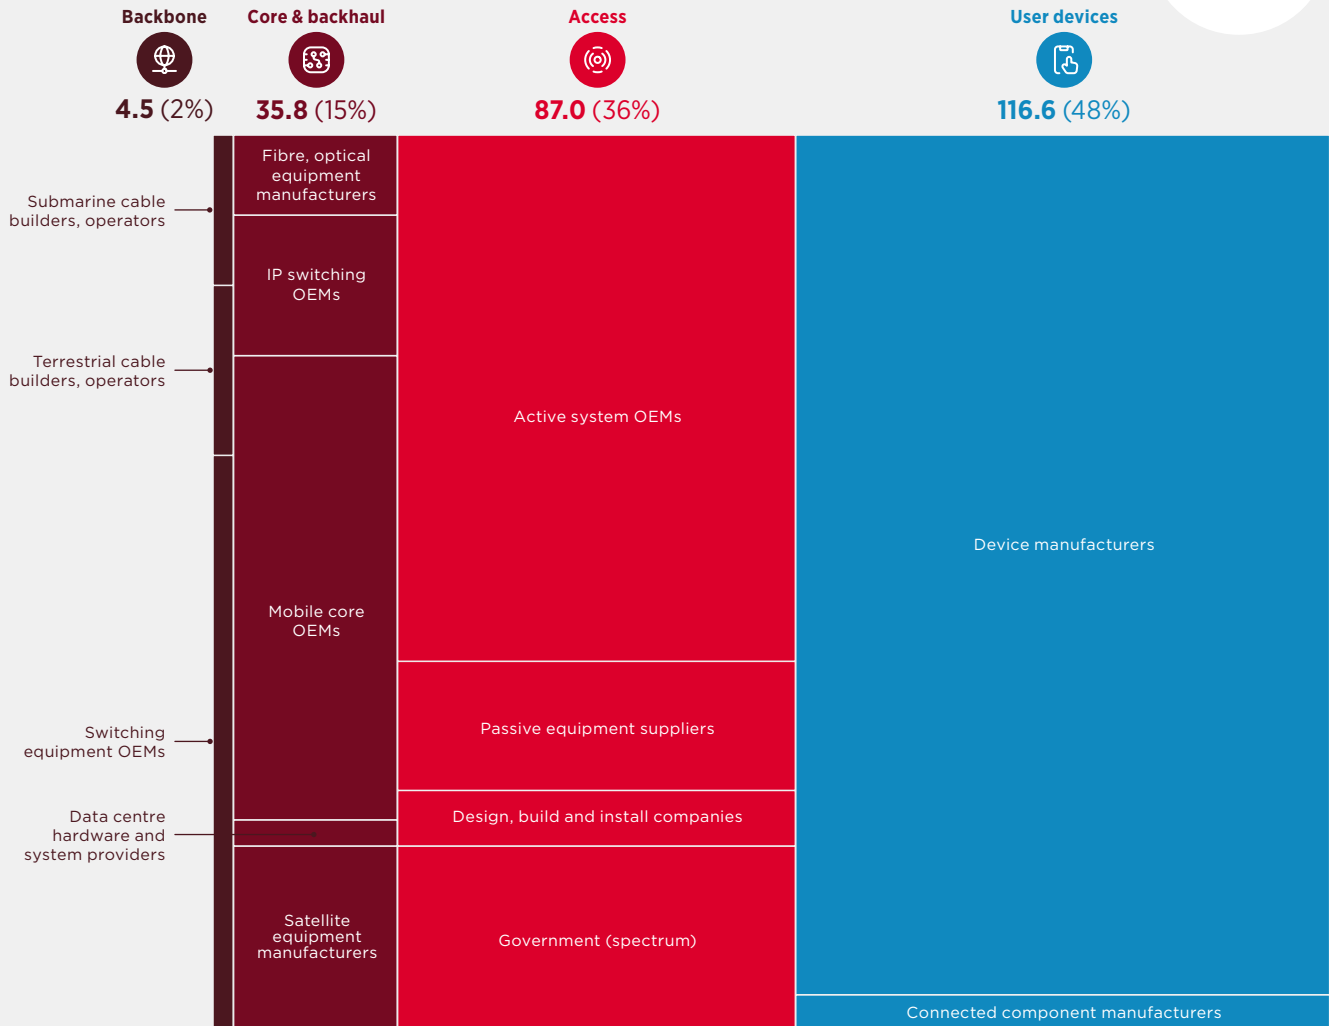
Backbone
4.5 (2%)

Core & backhaul
35.8 (15%)

Access
87.0 (36%)

User devices
116.6 (48%)

Submarine cable builders, operators

Terrestrial cable builders, operators

Switching equipment OEMs

Data centre hardware and system providers

Fibre, optical equipment manufacturers

IP switching OEMs

Mobile core OEMs

Satellite equipment manufacturers

Active system OEMs

Passive equipment suppliers

Design, build and install companies

Government (spectrum)

Device manufacturers

Connected component manufacturers